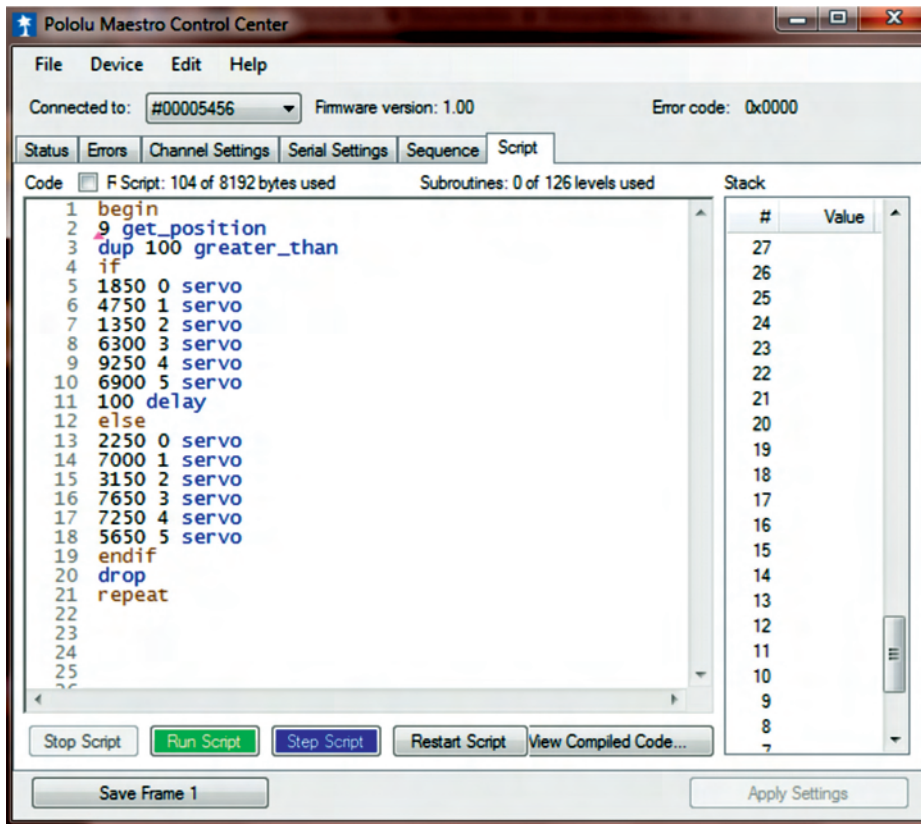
Pololu Maestro Control Center

File Device Edit Help

Connected to: #00005456 Firmware version: 1.00 Error code: 0x0000

Status Errors Channel Settings Serial Settings Sequence Script

Code F Script: 104 of 8192 bytes used Subroutines: 0 of 126 levels used

1 begin
2 9 get_position
3 dup 100 greater_than
4 if
5 1850 0 servo
6 4750 1 servo
7 1350 2 servo
8 6300 3 servo
9 9250 4 servo
10 6900 5 servo
11 100 delay
12 else
13 2250 0 servo
14 7000 1 servo
15 3150 2 servo
16 7650 3 servo
17 7250 4 servo
18 5650 5 servo
19 endif
20 drop
21 repeat
22
23
24
25

Stack

| # | Value |
|---|---|
| 27 | |
| 26 | |
| 25 | |
| 24 | |
| 23 | |
| 22 | |
| 21 | |
| 20 | |
| 19 | |
| 18 | |
| 17 | |
| 16 | |
| 15 | |
| 14 | |
| 13 | |
| 12 | |
| 11 | |
| 10 | |
| 9 | |
| 8 | |

Stop Script Run Script Step Script Restart Script View Compiled Code...

Save Frame 1 Apply Settings